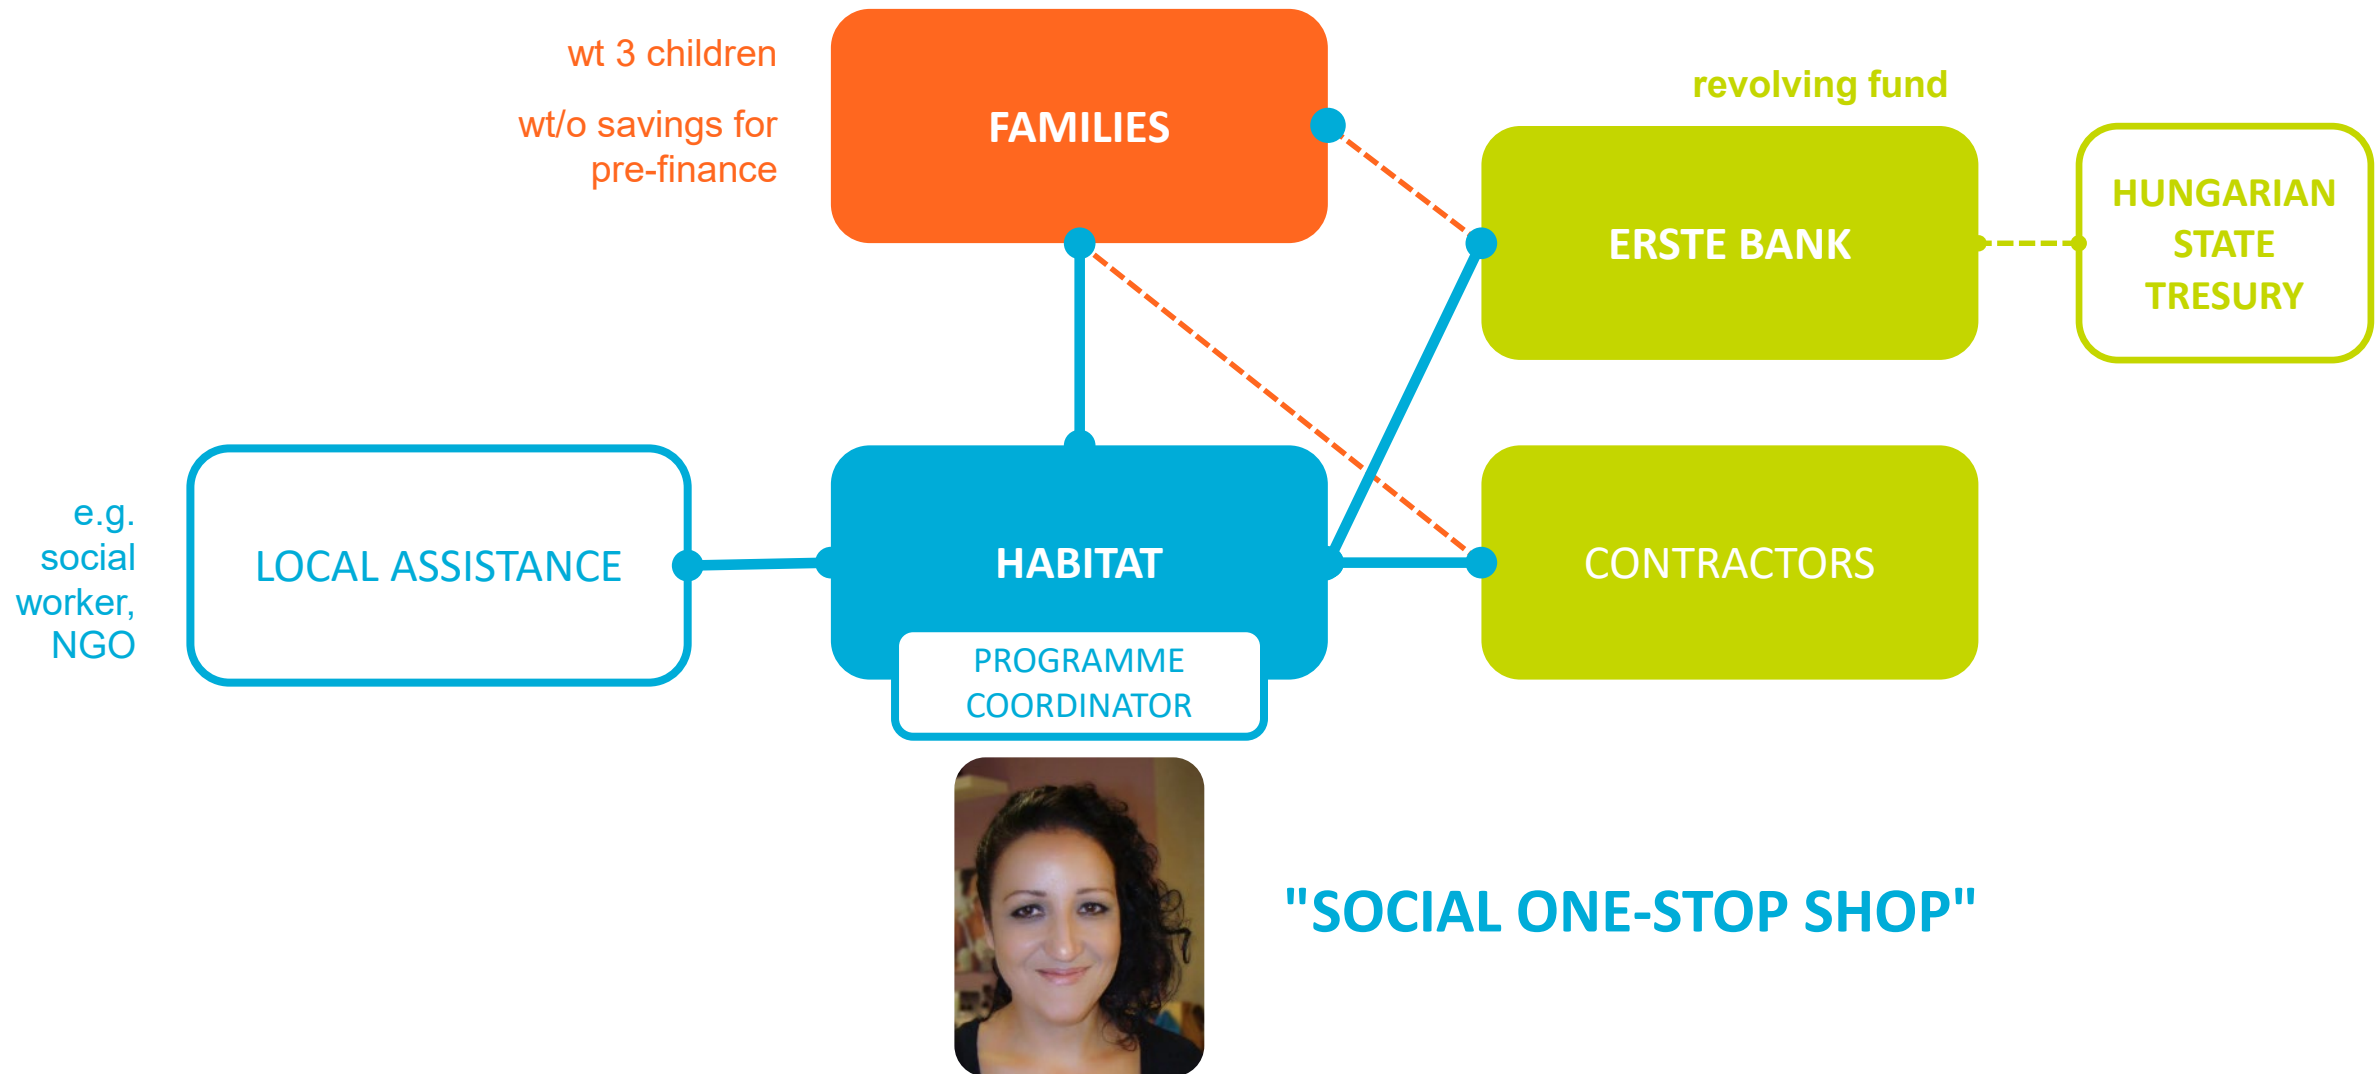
wt 3 children

wt/o savings for pre-finance

FAMILIES

revolving fund

ERSTE BANK

HUNGARIAN STATE TRESURY

e.g. social worker, NGO

LOCAL ASSISTANCE

HABITAT

PROGRAMME COORDINATOR

CONTRACTORS

"SOCIAL ONE-STOP SHOP"